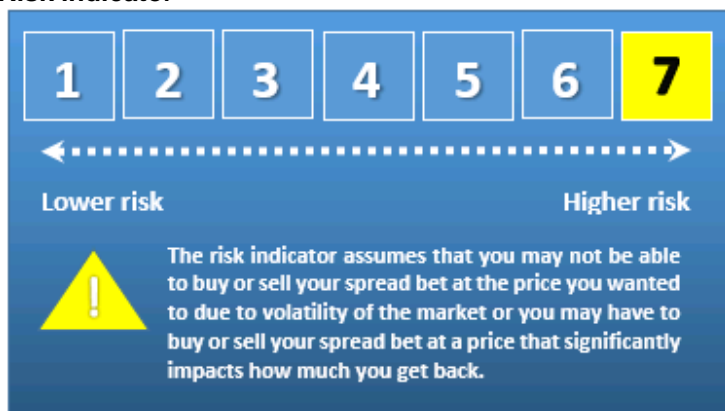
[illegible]

1 2 3 4 5 6 7

Lower risk

Higher risk

!

The risk indicator assumes that you may not be able to buy or sell your spread bet at the price you wanted to due to volatility of the market or you may have to buy or sell your spread bet at a price that significantly impacts how much you get back.